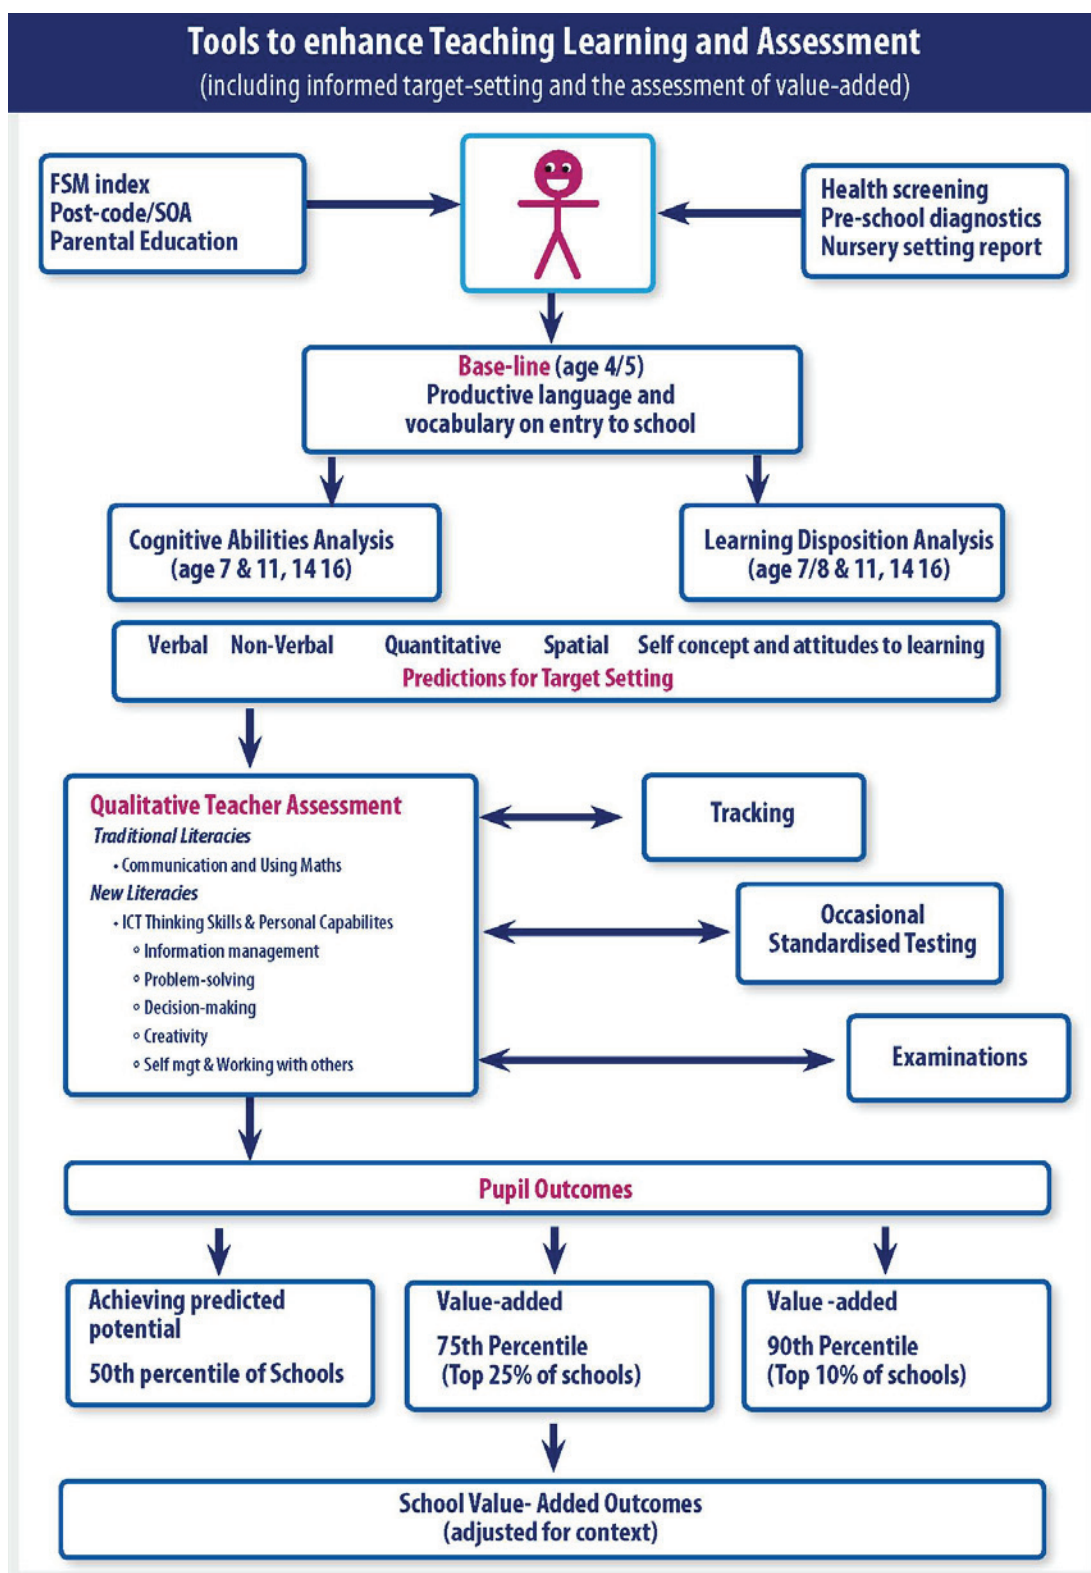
Tools to enhance Teaching Learning and Assessment
(including informed target-setting and the assessment of value-added)

FSM index
Post-code/SOA
Parental Education

Health screening
Pre-school diagnostics
Nursery setting report

Base-line (age 4/5)
Productive language and vocabulary on entry to school

Cognitive Abilities Analysis
(age 7 & 11, 14 16)

Learning Disposition Analysis
(age 7/8 & 11, 14 16)

Verbal Non-Verbal Quantitative Spatial Self concept and attitudes to learning
Predictions for Target Setting

Qualitative Teacher Assessment
Traditional Literacies
• Communication and Using Maths
New Literacies
• ICT Thinking Skills & Personal Capabilites
◦ Information management
◦ Problem-solving
◦ Decision-making
◦ Creativity
◦ Self mgt & Working with others

Tracking

Occasional Standardised Testing

Examinations

Pupil Outcomes

Achieving predicted potential
50th percentile of Schools

Value-added
75th Percentile
(Top 25% of schools)

Value -added
90th Percentile
(Top 10% of schools)

School Value- Added Outcomes
(adjusted for context)